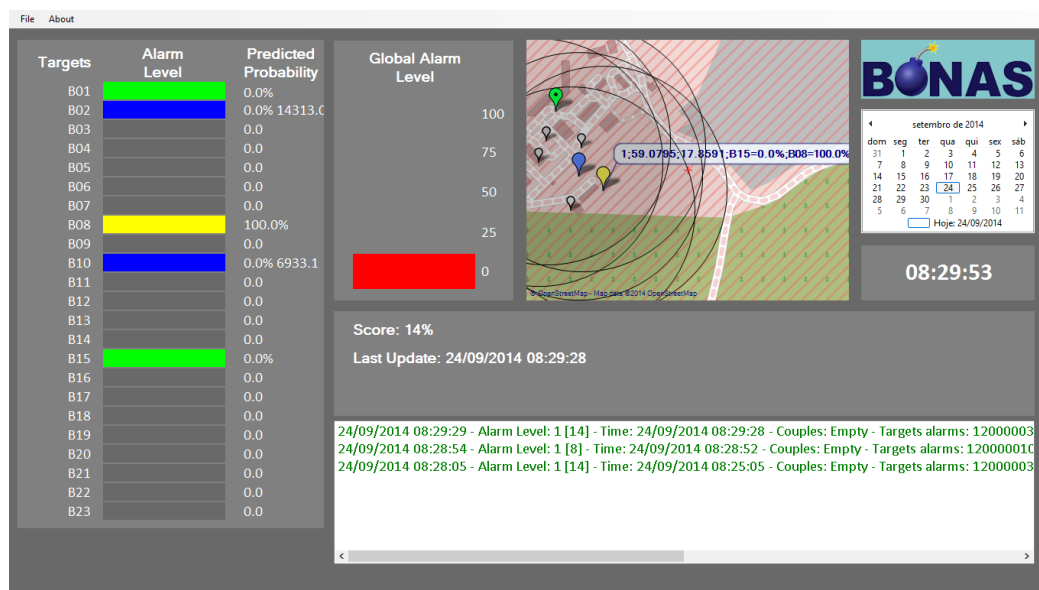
File About

| Targets | Alarm Level | Predicted Probability |
|---|---|---|
| B01 | | 0.0% |
| B02 | | 0.0% 14313.0 |
| B03 | | 0.0 |
| B04 | | 0.0 |
| B05 | | 0.0 |
| B06 | | 0.0 |
| B07 | | 0.0 |
| B08 | | 100.0% |
| B09 | | 0.0 |
| B10 | | 0.0% 6933.1 |
| B11 | | 0.0 |
| B12 | | 0.0 |
| B13 | | 0.0 |
| B14 | | 0.0 |
| B15 | | 0.0% |
| B16 | | 0.0 |
| B17 | | 0.0 |
| B18 | | 0.0 |
| B19 | | 0.0 |
| B20 | | 0.0 |
| B21 | | 0.0 |
| B22 | | 0.0 |
| B23 | | 0.0 |

Global Alarm Level

100
75
50
25
0

1;59.0795;17.8591;B15=0.0%;B08=100.0%

© OpenStreetMap - Map data ©2014 OpenStreetMap

BONAS

setembro de 2014

| dom | seg | ter | qua | qui | sex | sáb |
|---|---|---|---|---|---|---|
| 31 | 1 | 2 | 3 | 4 | 5 | 6 |
| 7 | 8 | 9 | 10 | 11 | 12 | 13 |
| 14 | 15 | 16 | 17 | 18 | 19 | 20 |
| 21 | 22 | 23 | 24 | 25 | 26 | 27 |
| 28 | 29 | 30 | 1 | 2 | 3 | 4 |
| 5 | 6 | 7 | 8 | 9 | 10 | 11 |

Hoje: 24/09/2014

08:29:53

Score: 14%

Last Update: 24/09/2014 08:29:28

24/09/2014 08:29:29 - Alarm Level: 1 [14] - Time: 24/09/2014 08:29:28 - Couples: Empty - Targets alarms: 12000003
24/09/2014 08:28:54 - Alarm Level: 1 [8] - Time: 24/09/2014 08:28:52 - Couples: Empty - Targets alarms: 12000010
24/09/2014 08:28:05 - Alarm Level: 1 [14] - Time: 24/09/2014 08:25:05 - Couples: Empty - Targets alarms: 12000003